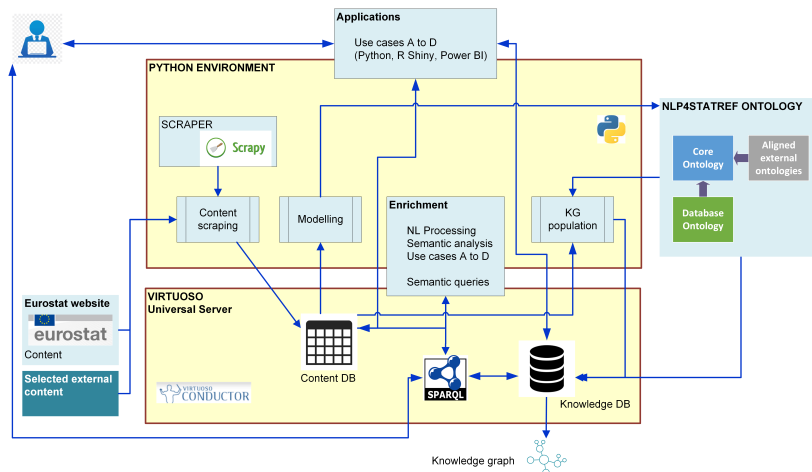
Applications

Use cases A to D
(Python, R Shiny, Power BI)

PYTHON ENVIRONMENT

NLP4STATREF ONTOLOGY

SCRAPER

Scrapy

Core Ontology

Aligned external ontologies

Database Ontology

Content scraping

Modelling

Enrichment

NL Processing
Semantic analysis
Use cases A to D

Semantic queries

KG population

Eurostat website

eurostat

Content

Selected external content

VIRTUOSO
Universal Server

Content DB

SPARQL

Knowledge DB

VIRTUOSO CONDUCTOR

Knowledge graph